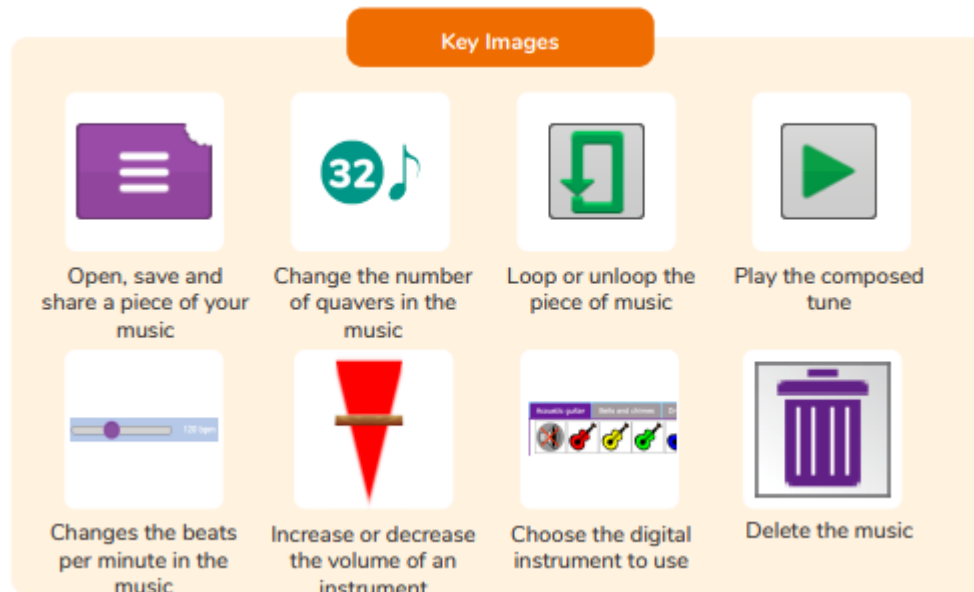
Key Images

32

Open, save and share a piece of your music

Change the number of quavers in the music

Loop or unloop the piece of music

Play the composed tune

120 bpm

Acoustic guitar | Bells and chimes

Changes the beats per minute in the music

Increase or decrease the volume of an instrument

Choose the digital instrument to use

Delete the music